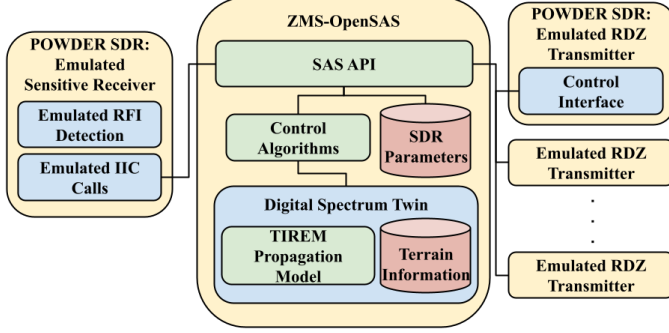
POWDER SDR: Emulated Sensitive Receiver

Emulated RFI Detection

Emulated IIC Calls

ZMS-OpenSAS

SAS API

Control Algorithms

SDR Parameters

Digital Spectrum Twin

TIREM Propagation Model

Terrain Information

POWDER SDR: Emulated RDZ Transmitter

Control Interface

Emulated RDZ Transmitter

.
.
.

Emulated RDZ Transmitter